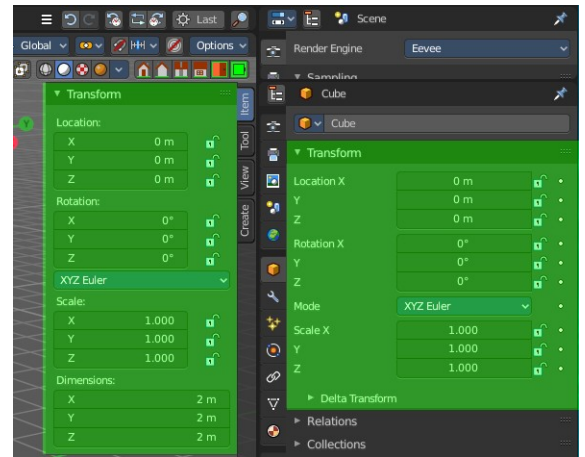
Last

Global Options

Transform

Location:

X 0 m

Y 0 m

Z 0 m

Rotation:

X 0°

Y 0°

Z 0°

XYZ Euler

Scale:

X 1.000

Y 1.000

Z 1.000

Dimensions:

X 2 m

Y 2 m

Z 2 m

Item

Tool

View

Create

Scene

Render Engine Eevee

Sampling

Cube

Cube

Transform

Location X 0 m

Y 0 m

Z 0 m

Rotation X 0°

Y 0°

Z 0°

Mode XYZ Euler

Scale X 1.000

Y 1.000

Z 1.000

Delta Transform

Relations

Collections